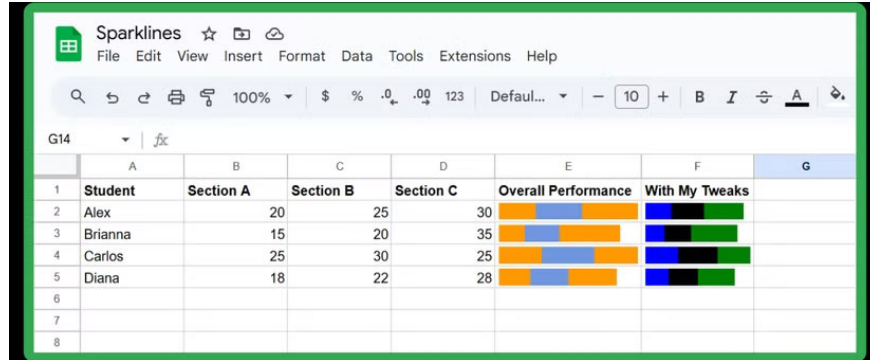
Sparklines
File Edit View Insert Format Data Tools Extensions Help
100% $ % .0 .00 123 Defaul... 10 B I A
G14 fx

| | A | B | C | D | E | F | G |
|---|---|---|---|---|---|---|---|
| 1 | Student | Section A | Section B | Section C | Overall Performance | With My Tweaks | |
| 2 | Alex | 20 | 25 | 30 | | | |
| 3 | Brianna | 15 | 20 | 35 | | | |
| 4 | Carlos | 25 | 30 | 25 | | | |
| 5 | Diana | 18 | 22 | 28 | | | |
| 6 | | | | | | | |
| 7 | | | | | | | |
| 8 | | | | | | | |